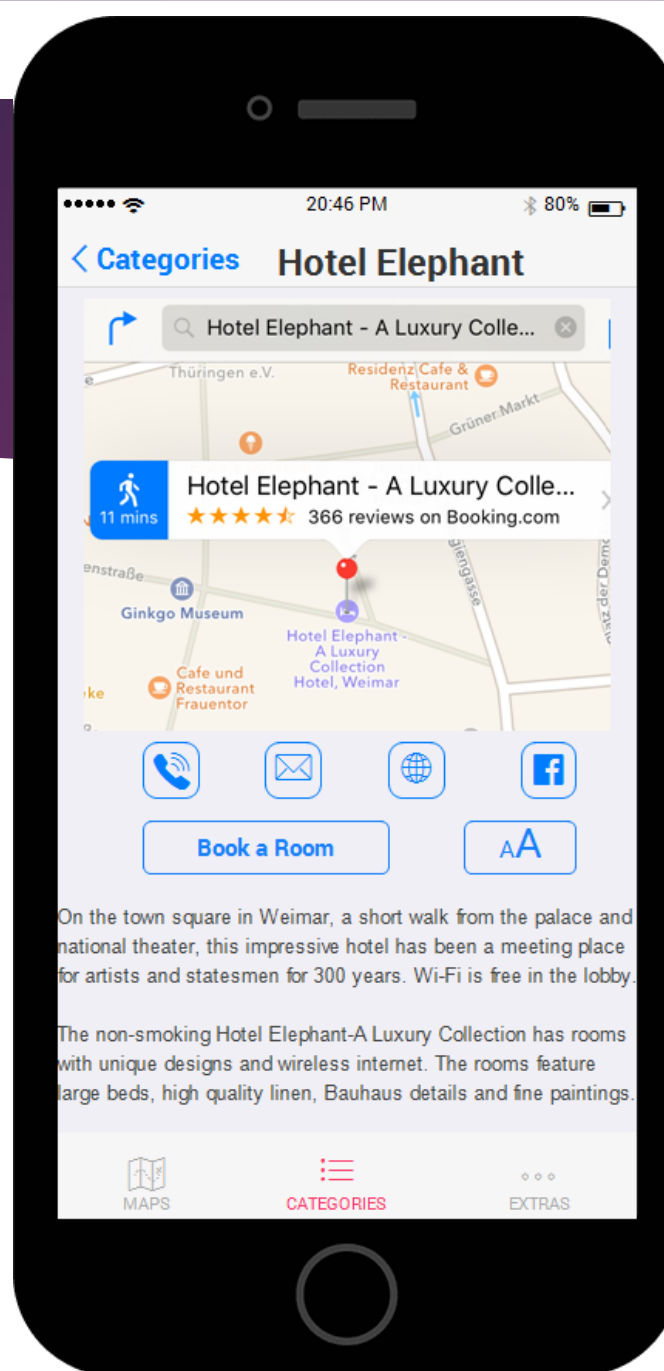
●●●●● 20:46 PM 80%

< Categories Hotel Elephant

Hotel Elephant - A Luxury Colle...

Thüringen e.V.
Residenz Café & Restaurant
Grüner Markt

11 mins
Hotel Elephant - A Luxury Colle...
★★★★☆ 366 reviews on Booking.com

enstraße
Ginkgo Museum
Hotel Elephant - A Luxury Collection Hotel, Weimar
Cafe und Restaurant Frauentor
glergasse
latz der Demo

Book a Room
AA

On the town square in Weimar, a short walk from the palace and national theater, this impressive hotel has been a meeting place for artists and statesmen for 300 years. Wi-Fi is free in the lobby.

The non-smoking Hotel Elephant-A Luxury Collection has rooms with unique designs and wireless internet. The rooms feature large beds, high quality linen, Bauhaus details and fine paintings.

MAPS CATEGORIES EXTRAS